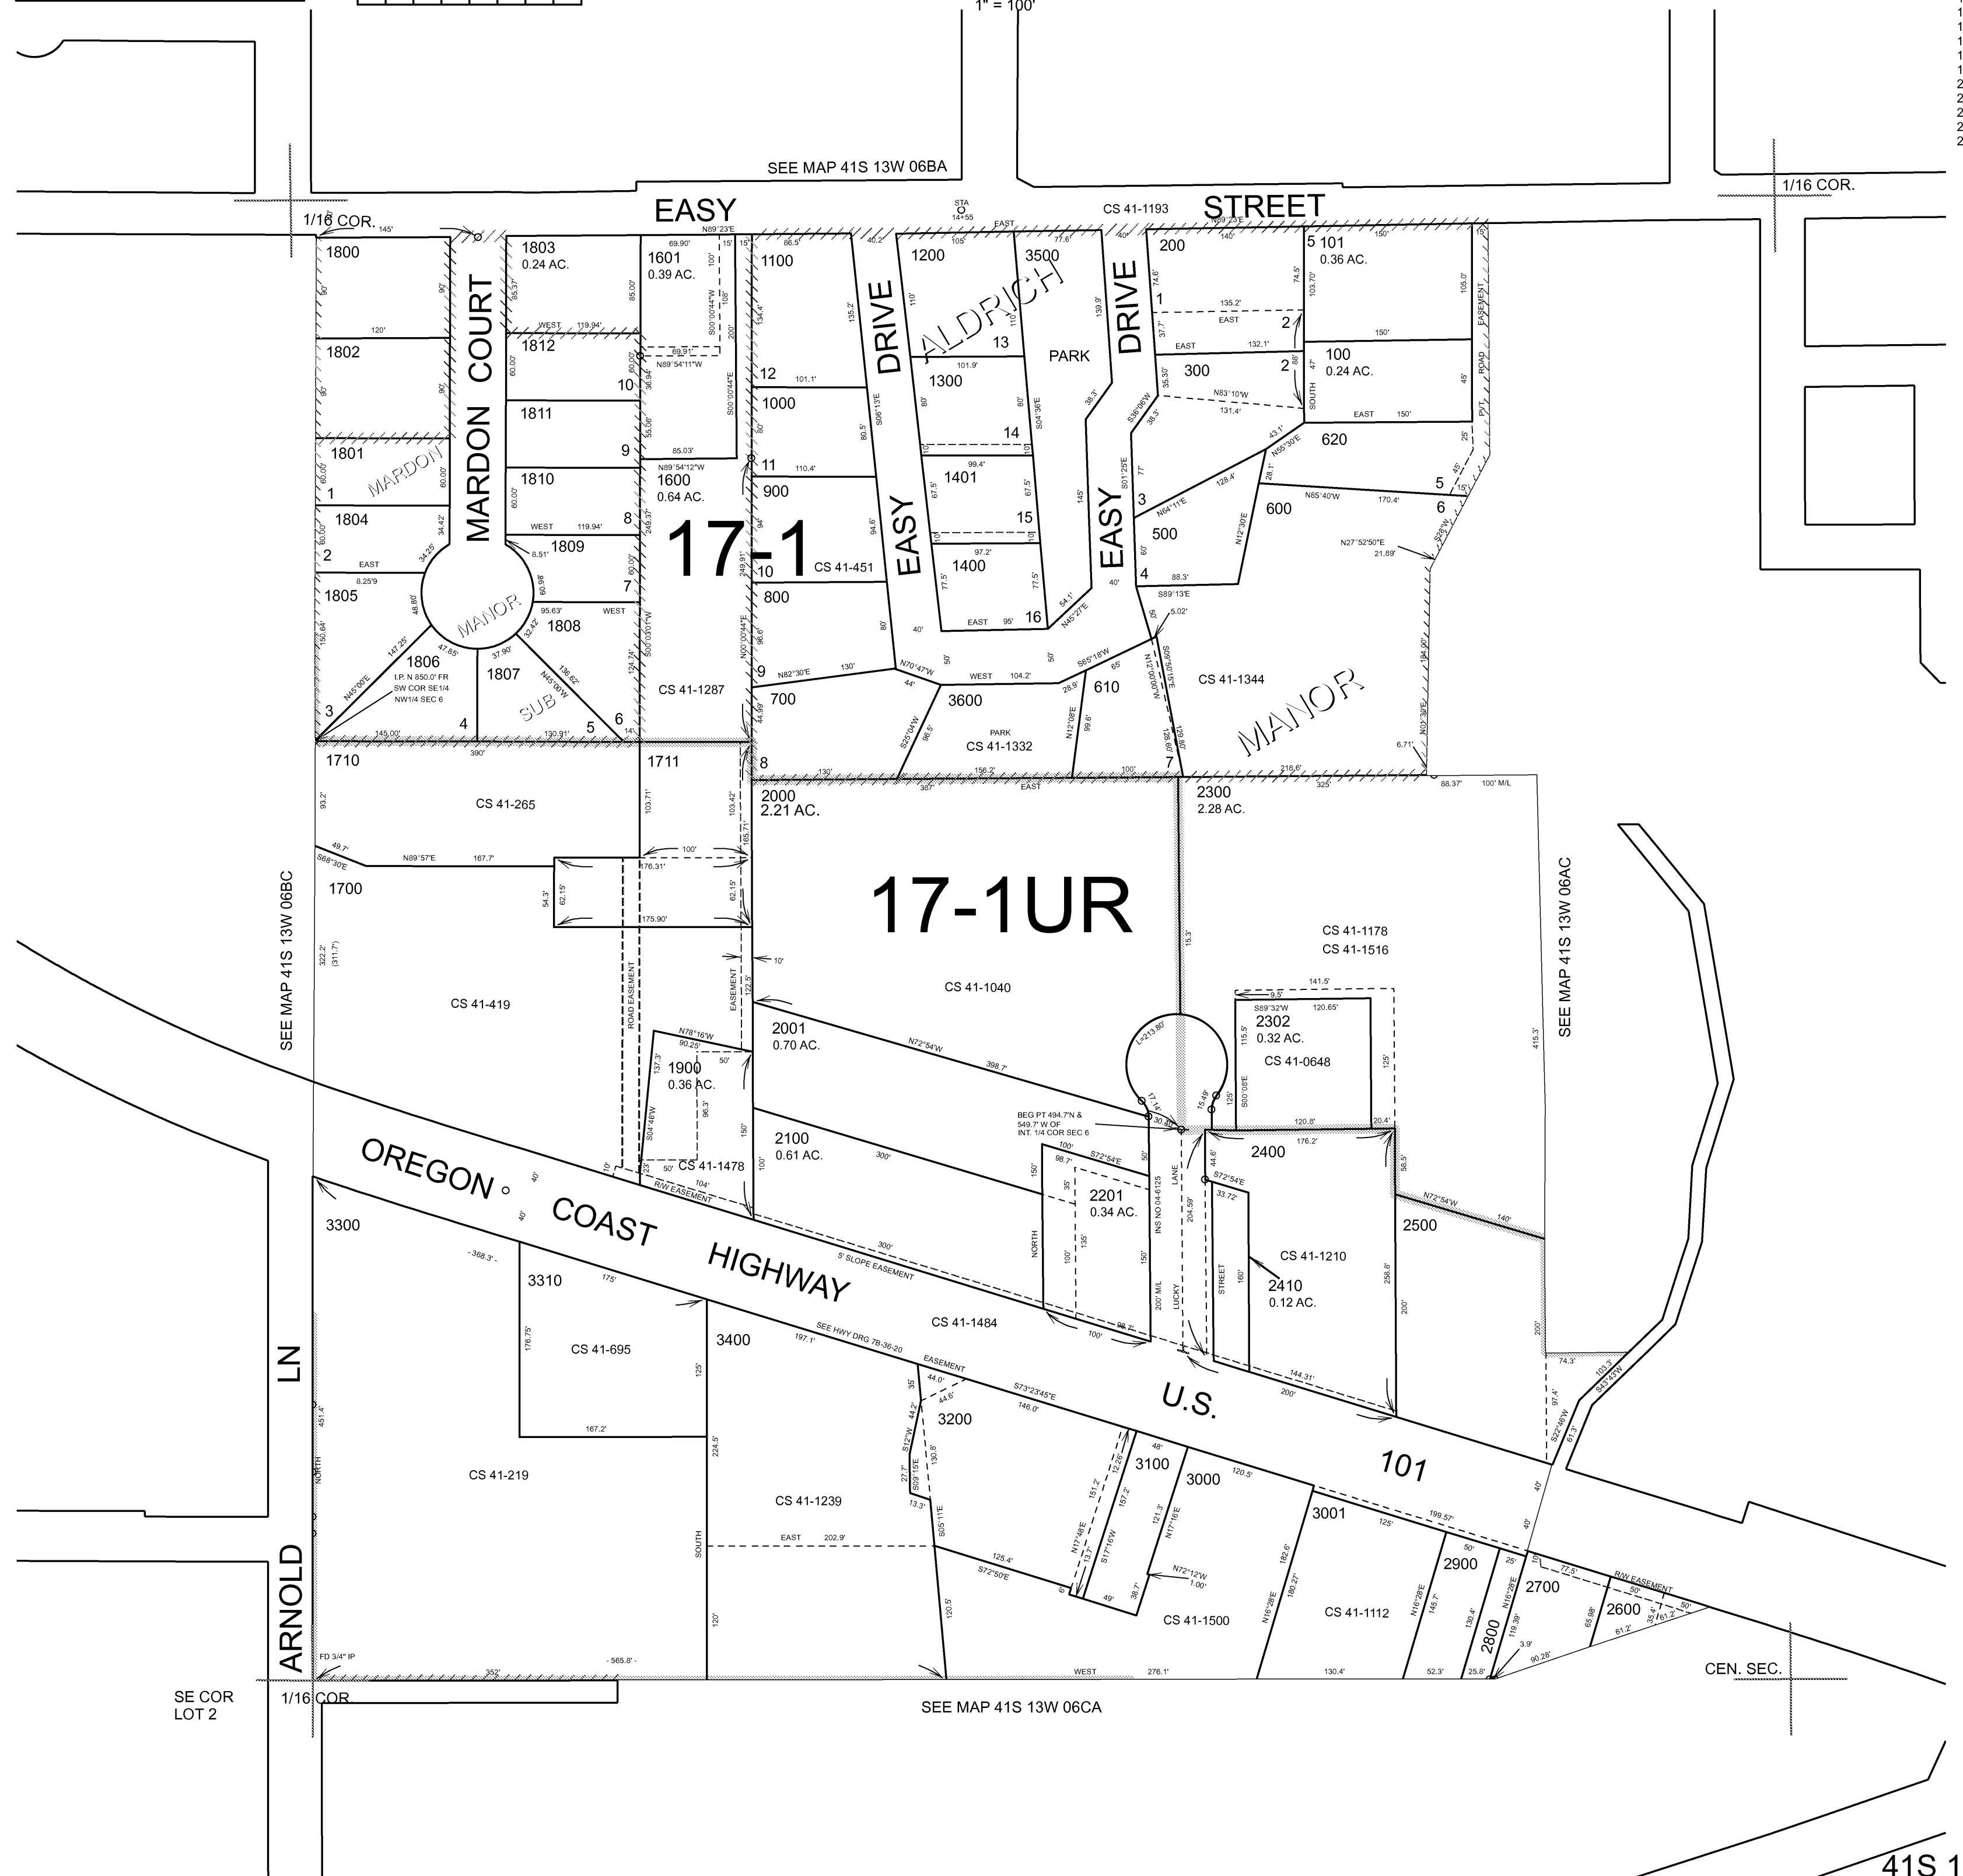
1" = 100'

SEE MAP 41S 13W 06BA

EASY STREET

CS 41-1193

1/16 COR.

1/16 COR.

1800
1802
1801
1804
1805
1806
1807
1808
1809
1810
1811
1812
1803 0.24 AC.
1601 0.39 AC.
1600 0.64 AC.
1100
1000
900
800
700
1200
1300
1401
1400
3500
3600
200
300
500
600
610
620
101 0.36 AC.
100 0.24 AC.

MARDON COURT
MARDON MANOR SUB
EASY DRIVE
EASY DRIVE
ALDRICH PARK
MANOR

17-1

CS 41-451
CS 41-1287
CS 41-1332
CS 41-1344

1710
1711
1700
2000 2.21 AC.
2300 2.28 AC.

17-1UR

CS 41-265
CS 41-419
CS 41-1040
CS 41-1178
CS 41-1516
CS 41-0648
CS 41-1478
CS 41-1484
CS 41-1210
CS 41-695
CS 41-219
CS 41-1239
CS 41-1500
CS 41-1112

2001 0.70 AC.
2100 0.61 AC.
1900 0.36 AC.
2302 0.32 AC.
2400
2201 0.34 AC.
2410 0.12 AC.
2500
3300
3310
3400
3200
3100
3000
3001
2900
2800
2700
2600

OREGON COAST HIGHWAY
U.S. 101

LUCKY LANE STREET

SEE MAP 41S 13W 06BC
SEE MAP 41S 13W 06AC
SEE MAP 41S 13W 06CA

ARNOLD LN

BEG PT 494.7'N & 549.7' W OF INT. 1/4 COR SEC 6

I.P. N 850.0' FR SW COR SE1/4 NW1/4 SEC 6

SEE HWY DRG 7B-36-20

ROAD EASEMENT
EASEMENT
R/W EASEMENT
5' SLOPE EASEMENT
PVT. ROAD EASEMENT

FD 3/4" IP

SE COR LOT 2
1/16 COR
CEN. SEC.

41S 1